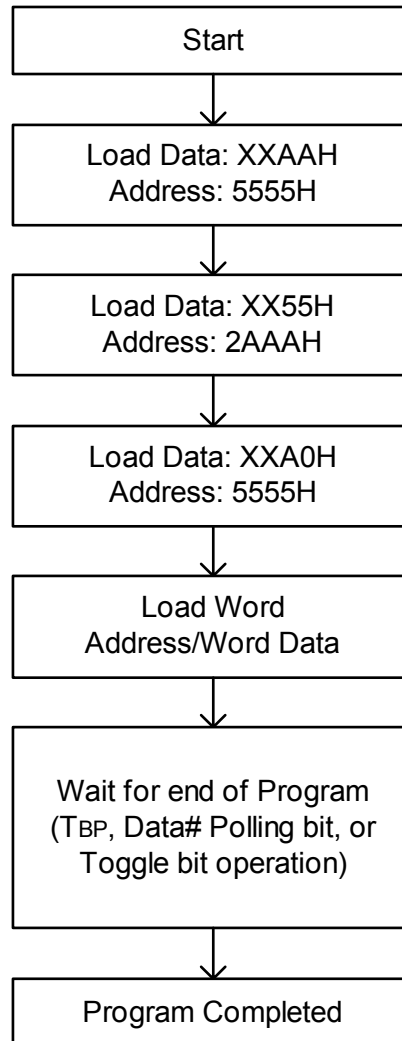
Start

Load Data: XXAAH
Address: 5555H

Load Data: XX55H
Address: 2AAAH

Load Data: XXA0H
Address: 5555H

Load Word
Address/Word Data

Wait for end of Program
($T_{BP}$, Data# Polling bit, or Toggle bit operation)

Program Completed